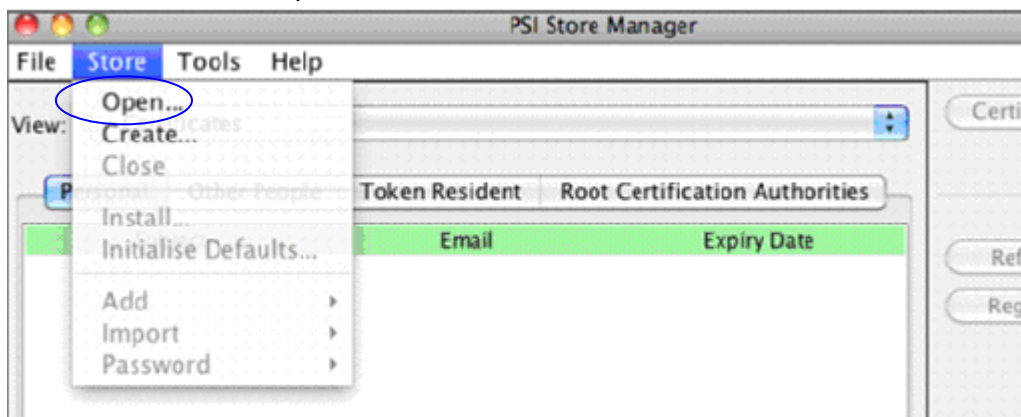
PSI Store Manager

File Store Tools Help

Open...
Create...
Close
Install...
Initialise Defaults...
Add
Import
Password

View: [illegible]

P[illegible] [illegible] Token Resident Root Certification Authorities

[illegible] Email Expiry Date

Certi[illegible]

Ref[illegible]

Reg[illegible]